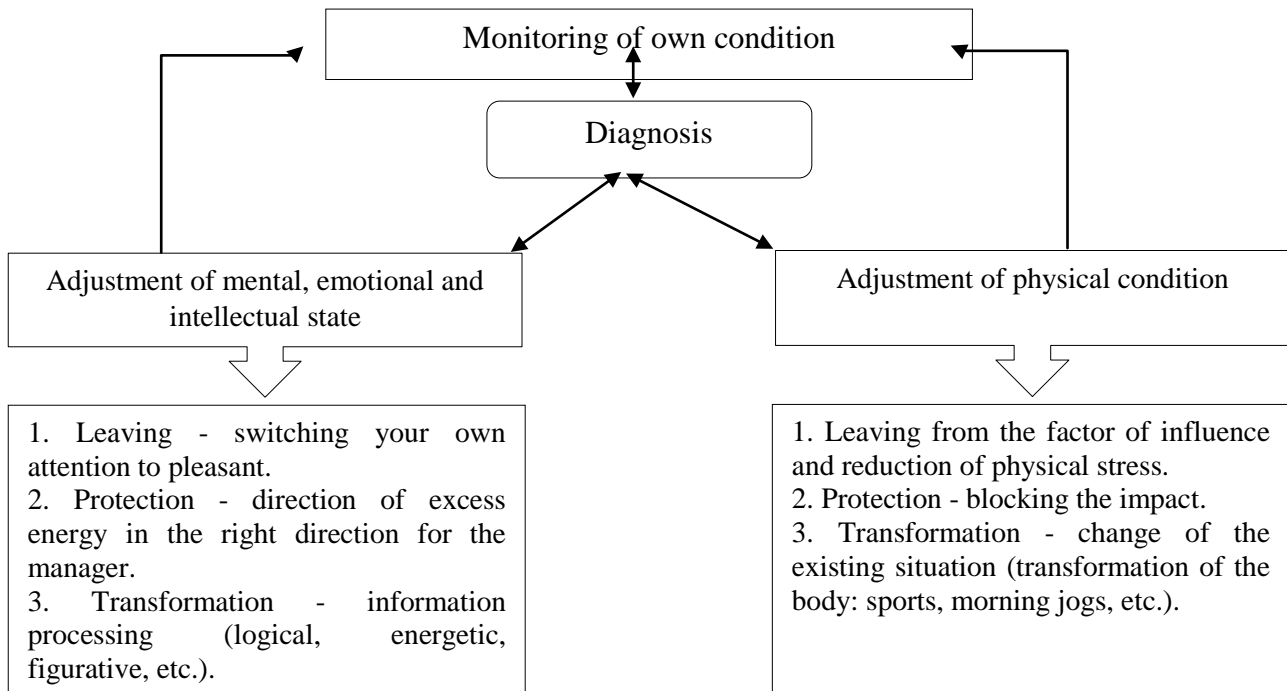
Monitoring of own condition

Diagnosis

Adjustment of mental, emotional and intellectual state

Adjustment of physical condition

1. Leaving - switching your own attention to pleasant.
2. Protection - direction of excess energy in the right direction for the manager.
3. Transformation - information processing (logical, energetic, figurative, etc.).

1. Leaving from the factor of influence and reduction of physical stress.
2. Protection - blocking the impact.
3. Transformation - change of the existing situation (transformation of the body: sports, morning jogs, etc.).